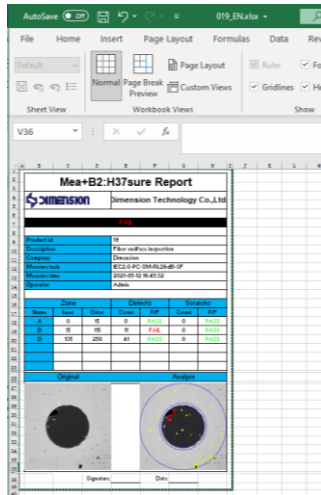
AutoSave Off 019_EN.xlsx

File Home Insert Page Layout Formulas Data Rev

Default

Sheet View

Normal Page Break Preview Page Layout Custom Views

Workbook Views

Ruler Gridlines

Show

V36 fx

Mea+B2:H37sure Report

Dimension Dimension Technology Co.,Ltd

FAIL

| Product id | 19 |
|---|---|
| Description | Fiber endface inspection |
| Company | Dimension |
| Measure rule | IEC2.0-PC-SM-RL26dB-OF |
| Measure time | 2021-05-12 15:45:52 |
| Operator | Admin |

| Name | Zone Inner | Zone Outer | Defects Count | Defects P/F | Scratchs Count | Scratchs P/F |
|---|---|---|---|---|---|---|
| A | 0 | 15 | 0 | PASS | 0 | PASS |
| B | 15 | 115 | 11 | FAIL | 0 | PASS |
| D | 135 | 250 | 41 | PASS | 0 | PASS |

Original Analyze

Signature: Date: